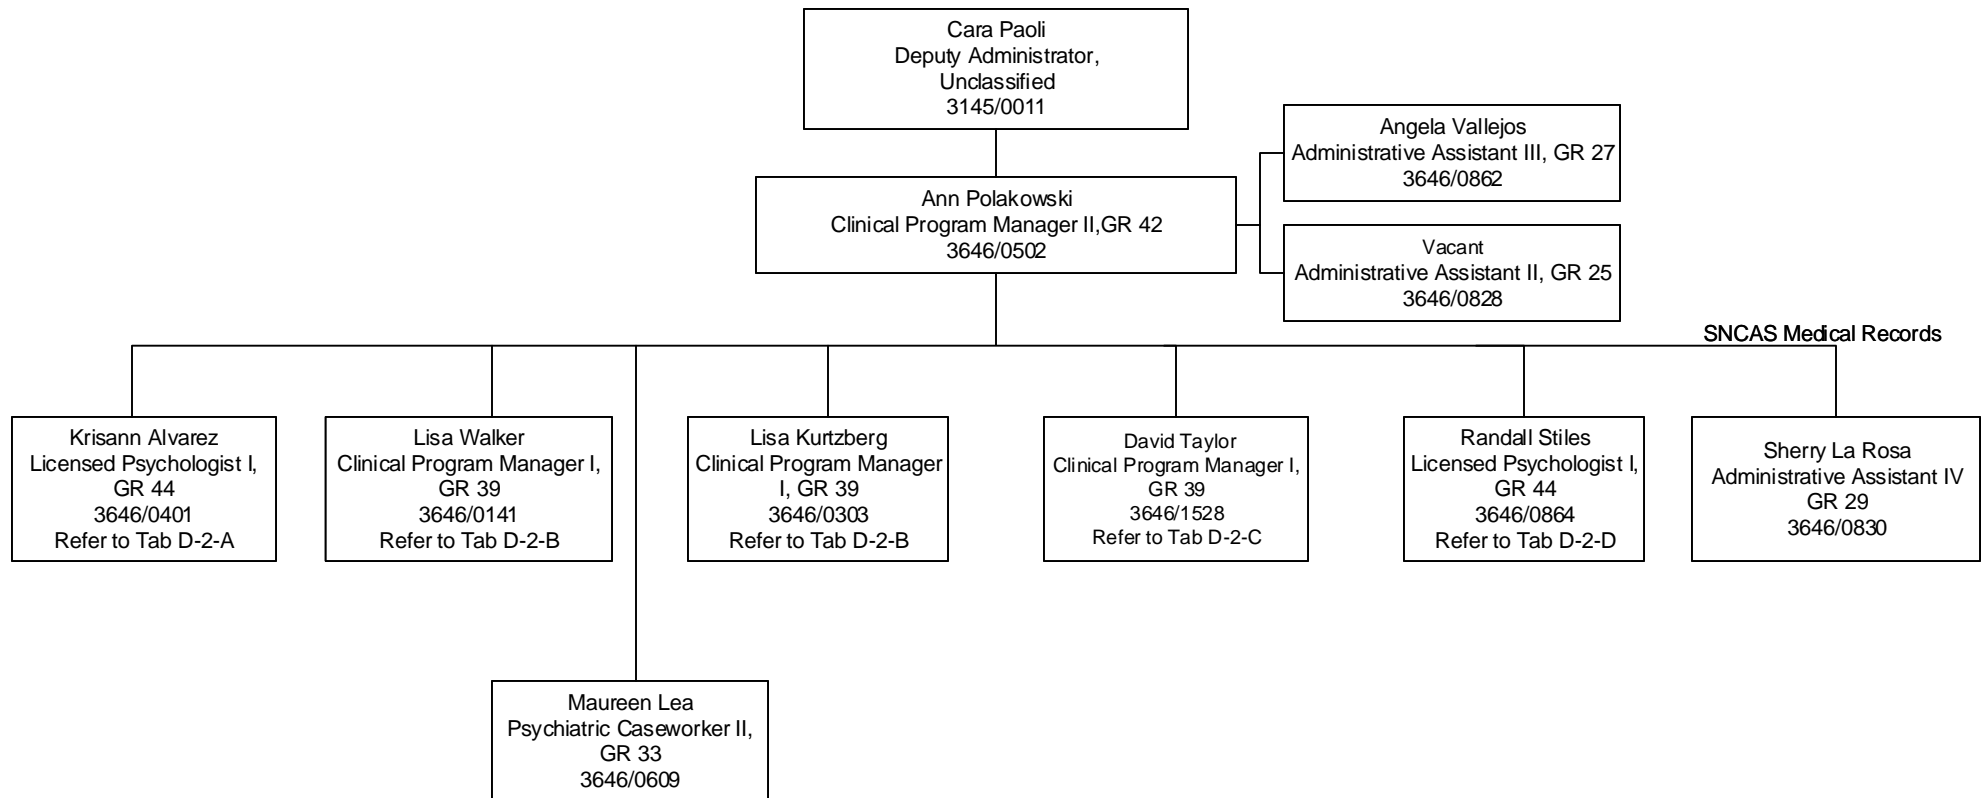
Cara Paoli
Deputy Administrator, Unclassified
3145/0011

Angela Vallejos
Administrative Assistant III, GR 27
3646/0862

Ann Polakowski
Clinical Program Manager II,GR 42
3646/0502

Vacant
Administrative Assistant II, GR 25
3646/0828

SNCAS Medical Records

Krisann Alvarez
Licensed Psychologist I, GR 44
3646/0401
Refer to Tab D-2-A

Lisa Walker
Clinical Program Manager I, GR 39
3646/0141
Refer to Tab D-2-B

Lisa Kurtzberg
Clinical Program Manager I, GR 39
3646/0303
Refer to Tab D-2-B

David Taylor
Clinical Program Manager I, GR 39
3646/1528
Refer to Tab D-2-C

Randall Stiles
Licensed Psychologist I, GR 44
3646/0864
Refer to Tab D-2-D

Sherry La Rosa
Administrative Assistant IV
GR 29
3646/0830

Maureen Lea
Psychiatric Caseworker II, GR 33
3646/0609